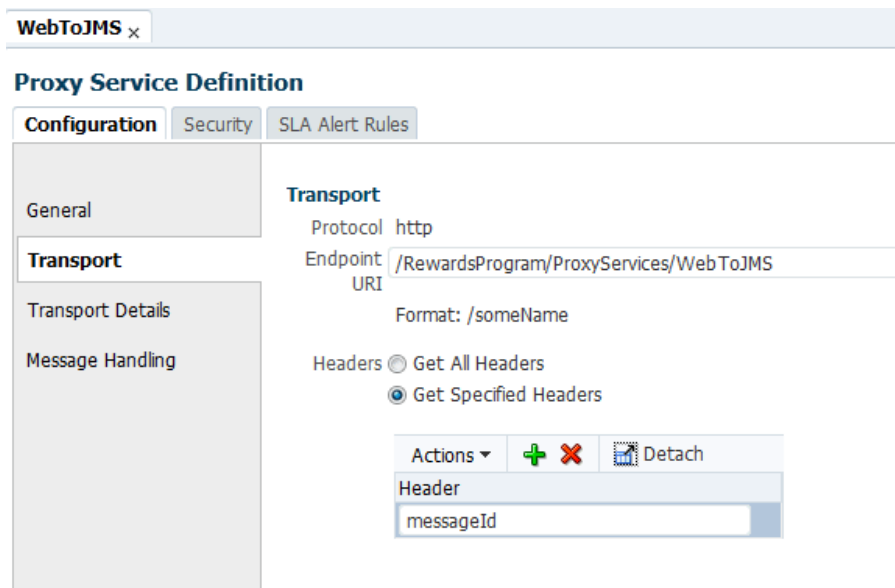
WebToJMS ×

Proxy Service Definition

Configuration Security SLA Alert Rules

General

Transport

Transport Details

Message Handling

Transport

Protocol http

Endpoint URI /RewardsProgram/ProxyServices/WebToJMS

Format: /someName

Headers Get All Headers

Get Specified Headers

Actions ▾ Detach

| Header |
|---|
| messageId |